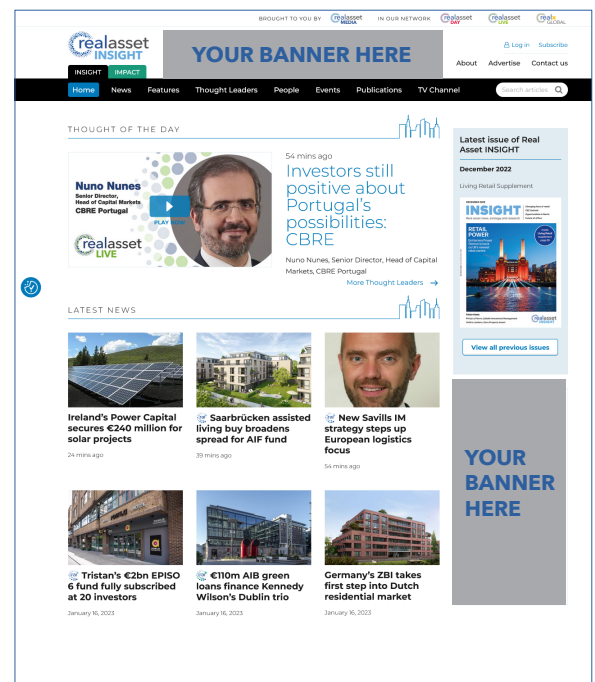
BROUGHT TO YOU BY realasset MEDIA IN OUR NETWORK realasset DAY realasset LIVE realx GLOBAL

realasset INSIGHT

YOUR BANNER HERE

Log in Subscribe

About Advertise Contact us

INSIGHT IMPACT

Home News Features Thought Leaders People Events Publications TV Channel Search articles

THOUGHT OF THE DAY

Nuno Nunes
Senior Director, Head of Capital Markets, CBRE Portugal

PLAY VIDEO

realasset LIVE

54 mins ago

Investors still positive about Portugal's possibilities: CBRE

Nuno Nunes, Senior Director, Head of Capital Markets, CBRE Portugal

More Thought Leaders

Latest issue of Real Asset INSIGHT

December 2022

Living Retail Supplement

INSIGHT

RETAIL POWER

View all previous issues

YOUR BANNER HERE

LATEST NEWS

Ireland's Power Capital secures €240 million for solar projects

24 mins ago

Saarbrücken assisted living buy broadens spread for AIF fund

39 mins ago

New Savills IM strategy steps up European logistics focus

54 mins ago

Tristan's €2bn EPISO 6 fund fully subscribed at 20 investors

January 16, 2023

€110m AIB green loans finance Kennedy Wilson's Dublin trio

January 16, 2023

Germany's ZBI takes first step into Dutch residential market

January 16, 2023